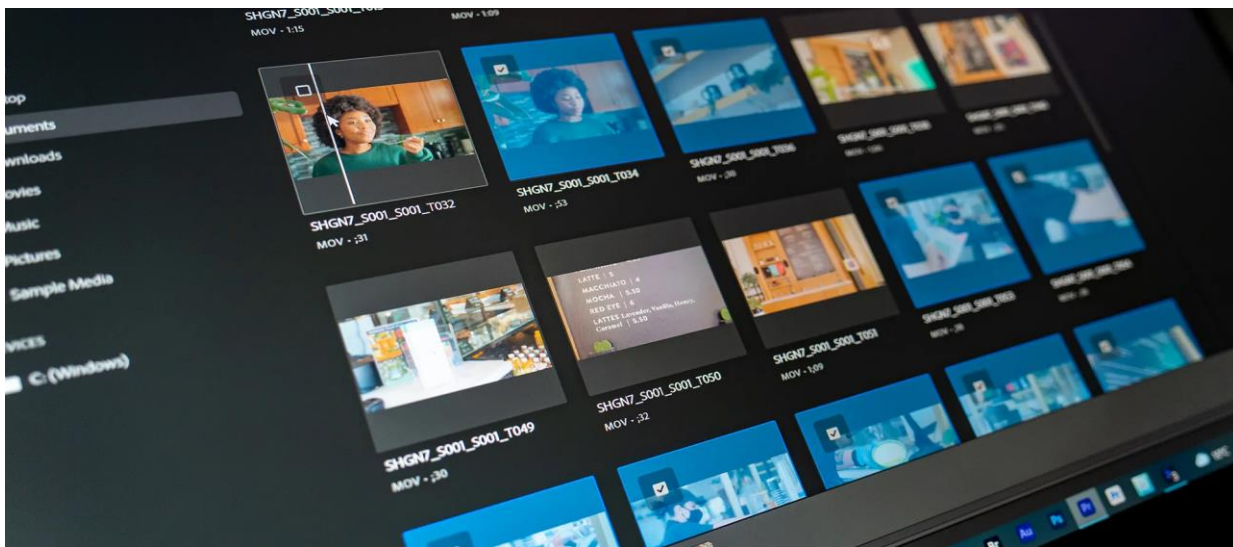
SHGN7_S001_S001_T0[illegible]
MOV • 1:15
MOV • 1:09

top
uments
wnloads
ovies
Music
Pictures
Sample Media
VICES
C: (Windows)

SHGN7_S001_S001_T032
MOV • ;31

SHGN7_S001_S001_T034
MOV • ;53

SHGN7_S001_S001_T036
MOV • ;20

SHGN7_S001_S001_T038
MOV • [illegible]

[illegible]
MOV • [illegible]

LATTE | 5
MACCHIATO | 4
MOCHA | 5.50
RED EYE | 6
LATTES Lavender, Vanilla, Honey, Caramel | 5.50

SHGN7_S001_S001_T049
MOV • ;30

SHGN7_S001_S001_T050
MOV • ;32

SHGN7_S001_S001_T051
MOV • 1;09

SHGN7_S001_S001_T053
MOV • ;26

SHGN7_S001_S001_T054
MOV • ;31

Br Au Ps Pr Fr